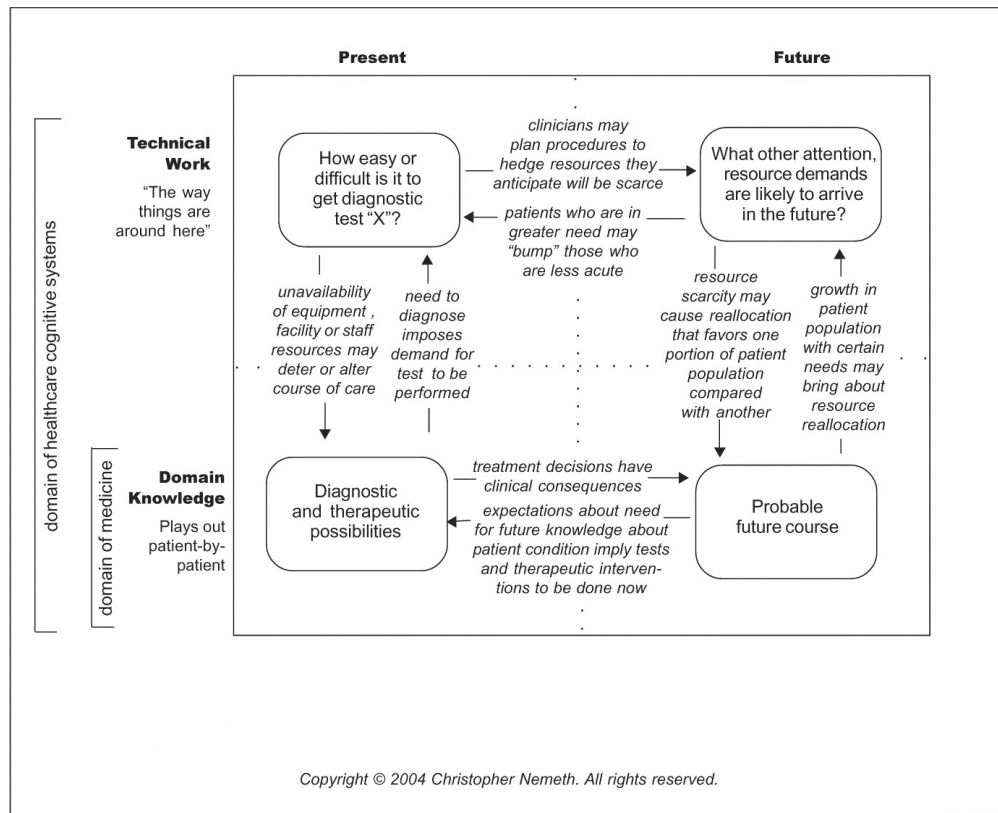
Present

Future

domain of healthcare cognitive systems

Technical Work

"The way things are around here"

How easy or difficult is it to get diagnostic test "X"?

clinicians may plan procedures to hedge resources they anticipate will be scarce

What other attention, resource demands are likely to arrive in the future?

patients who are in greater need may "bump" those who are less acute

unavailability of equipment , facility or staff resources may deter or alter course of care

need to diagnose imposes demand for test to be performed

resource scarcity may cause reallocation that favors one portion of patient population compared with another

growth in patient population with certain needs may bring about resource reallocation

domain of medicine

Domain Knowledge

Plays out patient-by-patient

Diagnostic and therapeutic possibilities

treatment decisions have clinical consequences

Probable future course

expectations about need for future knowledge about patient condition imply tests and therapeutic interventions to be done now

Copyright © 2004 Christopher Nemeth. All rights reserved.